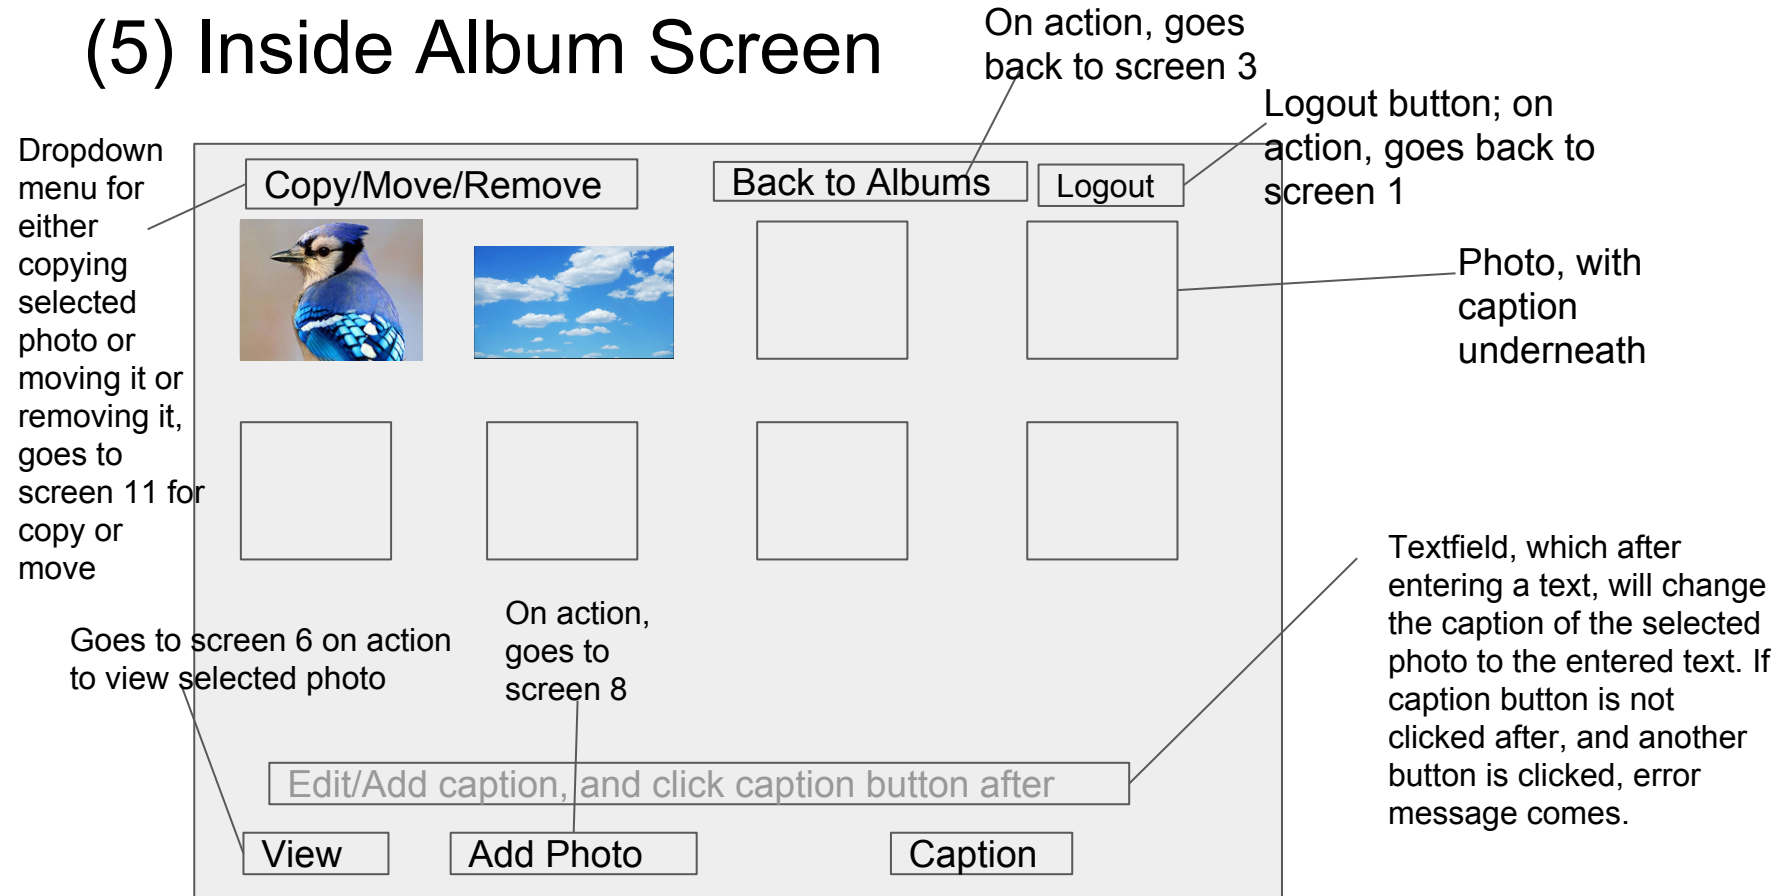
(5) Inside Album Screen

On action, goes back to screen 3

Logout button; on action, goes back to screen 1

Dropdown menu for either copying selected photo or moving it or removing it, goes to screen 11 for copy or move

Copy/Move/Remove

Back to Albums

Logout

Photo, with caption underneath

Textfield, which after entering a text, will change the caption of the selected photo to the entered text. If caption button is not clicked after, and another button is clicked, error message comes.

Goes to screen 6 on action to view selected photo

On action, goes to screen 8

Edit/Add caption, and click caption button after

View

Add Photo

Caption